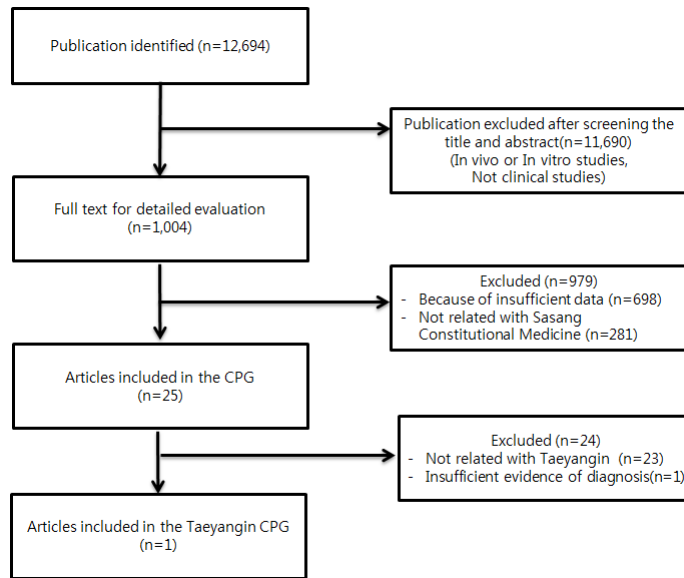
Publication identified (n=12,694)

Publication excluded after screening the title and abstract(n=11,690)
(In vivo or In vitro studies, Not clinical studies)

Full text for detailed evaluation
(n=1,004)

Excluded (n=979)
- Because of insufficient data (n=698)
- Not related with Sasang Constitutional Medicine (n=281)

Articles included in the CPG
(n=25)

Excluded (n=24)
- Not related with Taeyangin (n=23)
- Insufficient evidence of diagnosis(n=1)

Articles included in the Taeyangin CPG
(n=1)